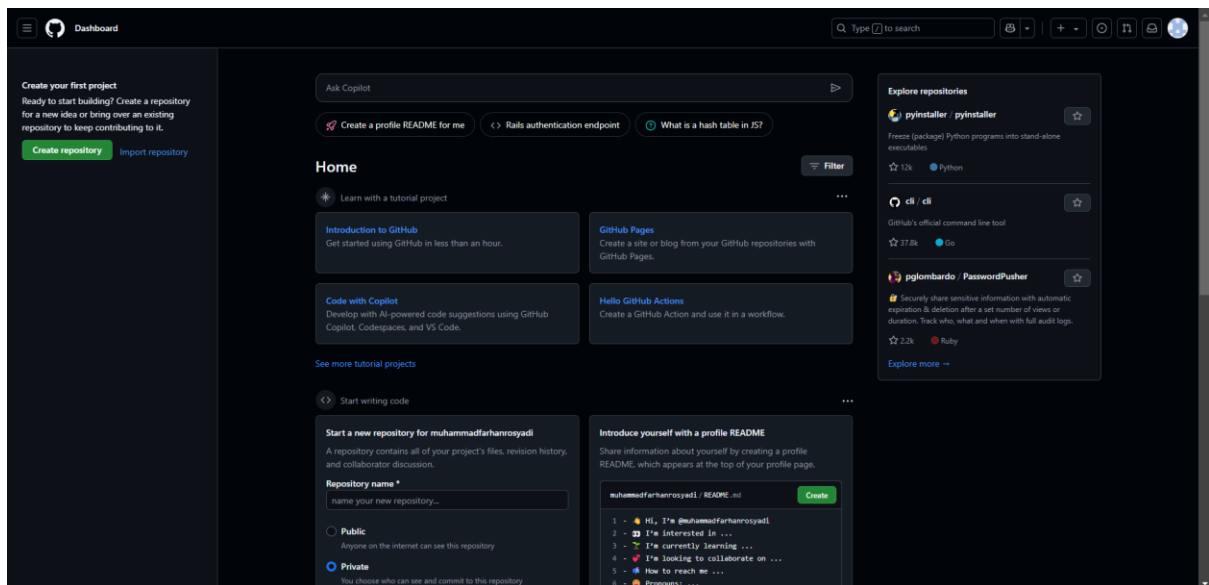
Dashboard

Type / to search

Create your first project
Ready to start building? Create a repository for a new idea or bring over an existing repository to keep contributing to it.

Create repository
Import repository

Ask Copilot

Create a profile README for me
Rails authentication endpoint
What is a hash table in JS?

Home
Filter

Learn with a tutorial project

Introduction to GitHub
Get started using GitHub in less than an hour.

GitHub Pages
Create a site or blog from your GitHub repositories with GitHub Pages.

Code with Copilot
Develop with AI-powered code suggestions using GitHub Copilot, Codespaces, and VS Code.

Hello GitHub Actions
Create a GitHub Action and use it in a workflow.

See more tutorial projects

Start writing code

Start a new repository for muhammadfarhanrosyadi
A repository contains all of your project's files, revision history, and collaborator discussion.
Repository name *
name your new repository...
Public
Anyone on the internet can see this repository
Private
You choose who can see and commit to this repository

Introduce yourself with a profile README
Share information about yourself by creating a profile README, which appears at the top of your profile page.
muhammadfarhanrosyadi / README.md
Create
1 - 👋 Hi, I'm @muhammadfarhanrosyadi
2 - 👀 I'm interested in ...
3 - 🌱 I'm currently learning ...
4 - 💞️ I'm looking to collaborate on ...
5 - 📫 How to reach me ...
6 - 😄 Pronouns: ...

Explore repositories

pyinstaller / pyinstaller
Freeze (package) Python programs into stand-alone executables
12k Python

cli / cli
GitHub's official command line tool
37.8k Go

pglombardo / PasswordPusher
Securely share sensitive information with automatic expiration & deletion after a set number of views or duration. Track who, what and when with full audit logs.
2.2k Ruby

Explore more →